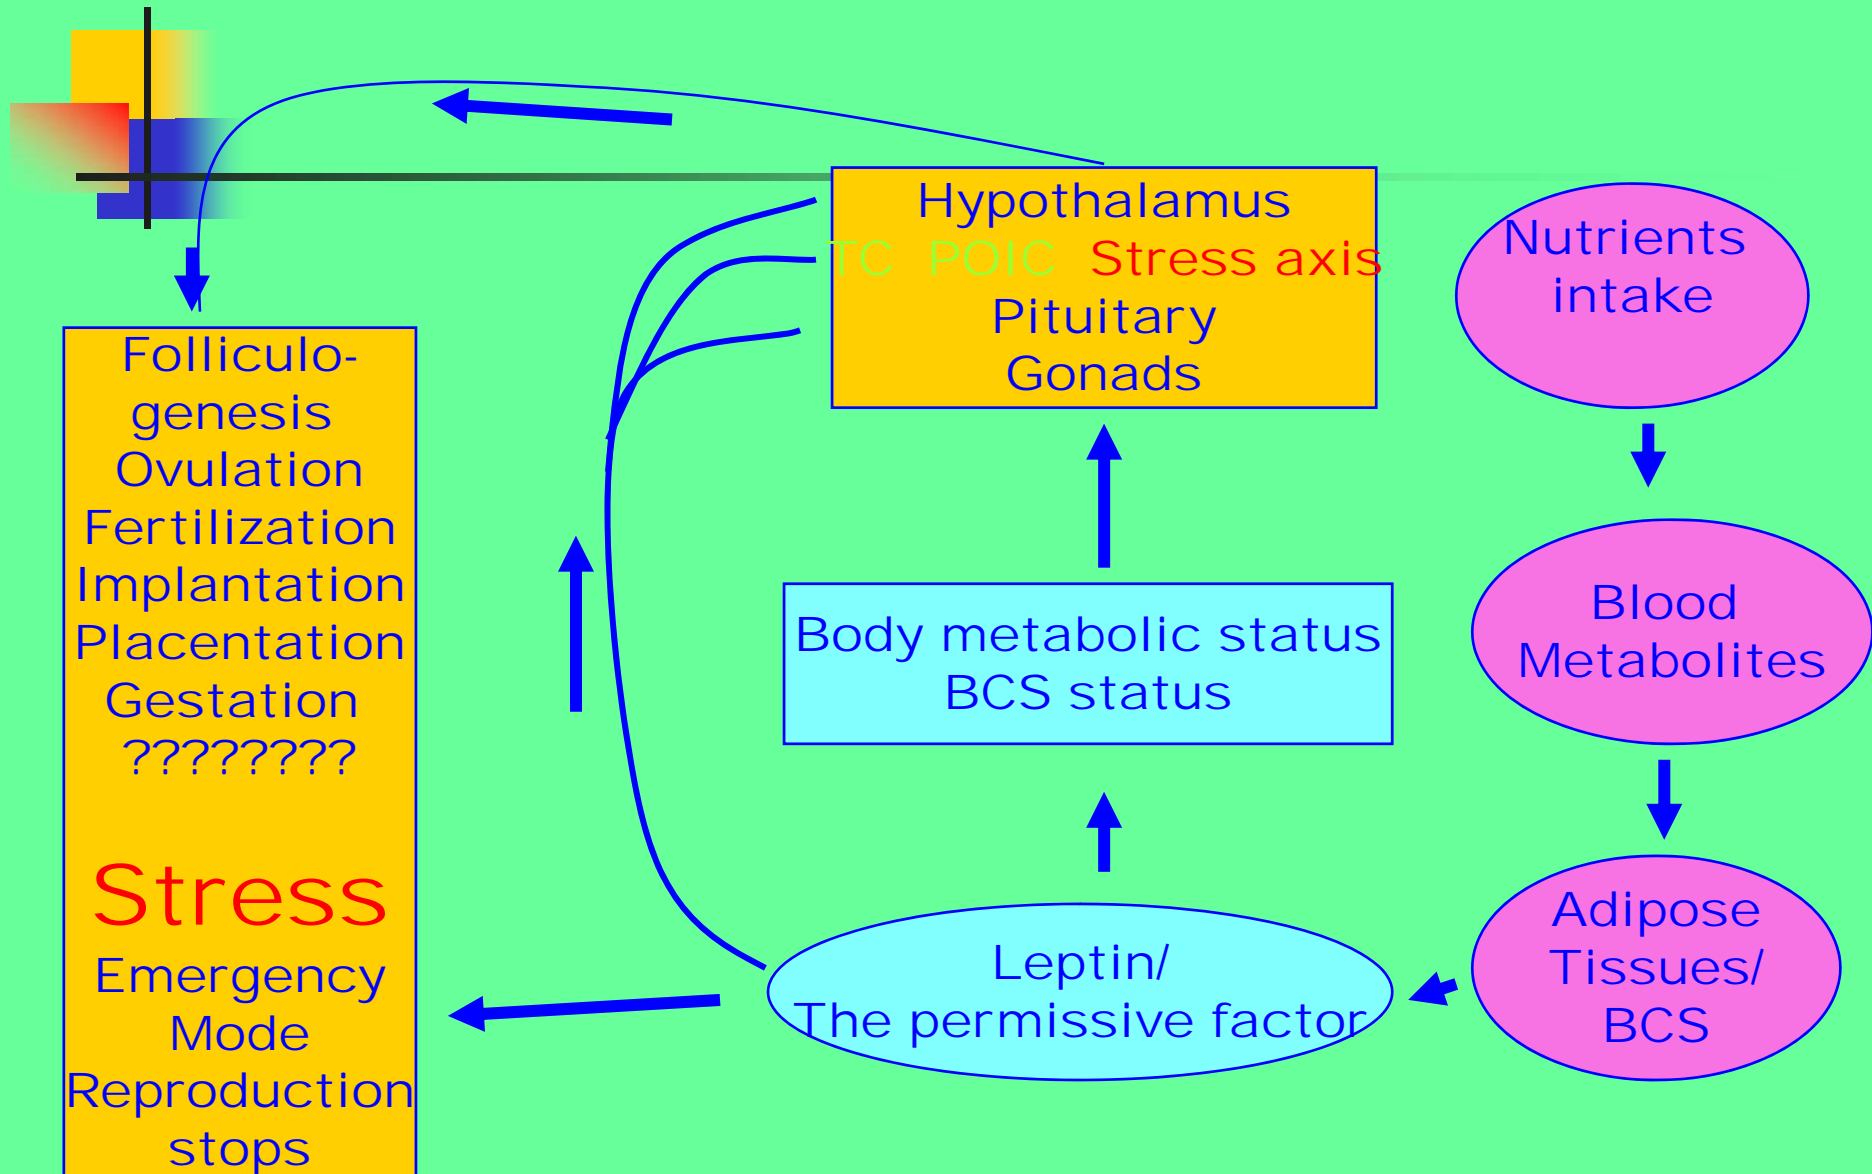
Hypothalamus
TC POIC Stress axis
Pituitary
Gonads

Nutrients intake

Folliculogenesis
Ovulation
Fertilization
Implantation
Placentation
Gestation
????????

Stress
Emergency Mode
Reproduction stops

Body metabolic status
BCS status

Blood Metabolites

Adipose Tissues/ BCS

Leptin/
The permissive factor